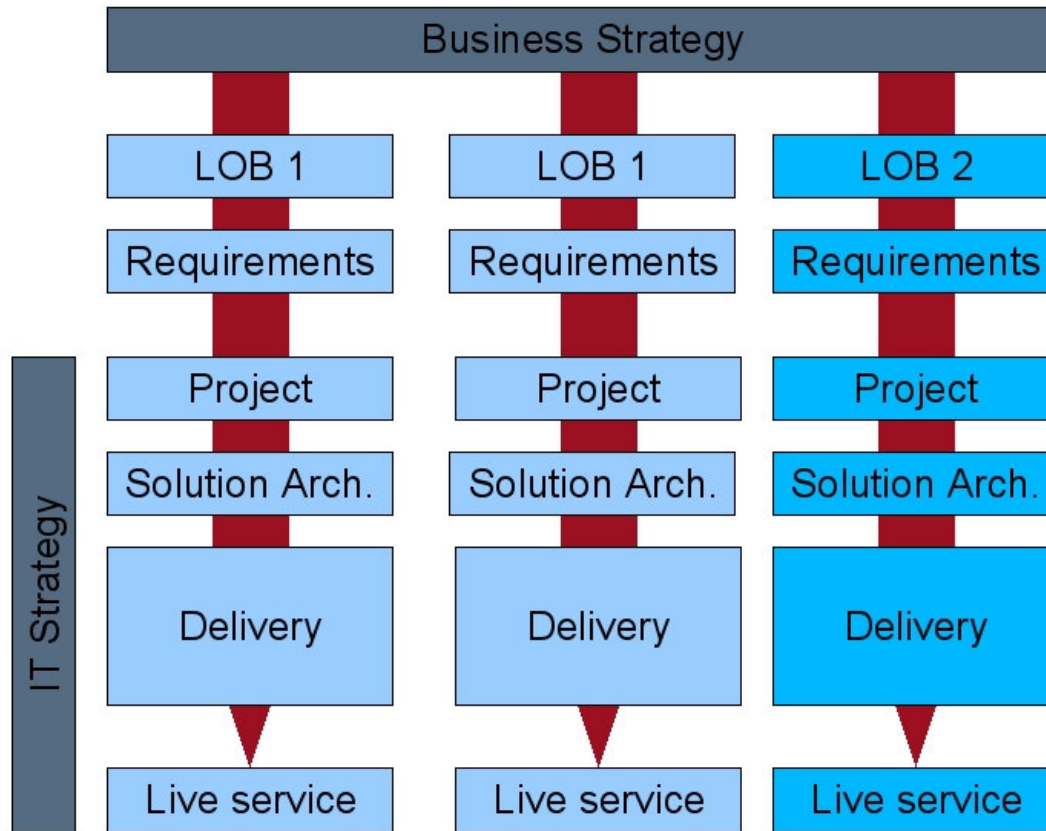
Business Strategy

LOB 1
Requirements
Project
Solution Arch.
Delivery
Live service

LOB 1
Requirements
Project
Solution Arch.
Delivery
Live service

LOB 2
Requirements
Project
Solution Arch.
Delivery
Live service

IT Strategy